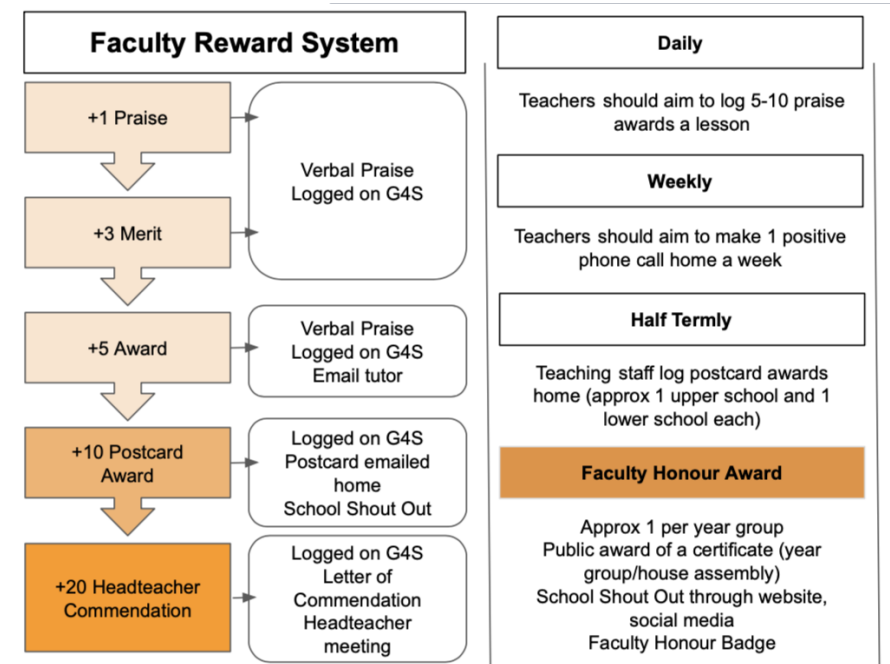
Faculty Reward System

+1 Praise

+3 Merit

Verbal Praise
Logged on G4S

+5 Award

Verbal Praise
Logged on G4S
Email tutor

+10 Postcard Award

Logged on G4S
Postcard emailed home
School Shout Out

+20 Headteacher Commendation

Logged on G4S
Letter of Commendation
Headteacher meeting

Daily

Teachers should aim to log 5-10 praise awards a lesson

Weekly

Teachers should aim to make 1 positive phone call home a week

Half Termly

Teaching staff log postcard awards home (approx 1 upper school and 1 lower school each)

Faculty Honour Award

Approx 1 per year group
Public award of a certificate (year group/house assembly)
School Shout Out through website, social media
Faculty Honour Badge